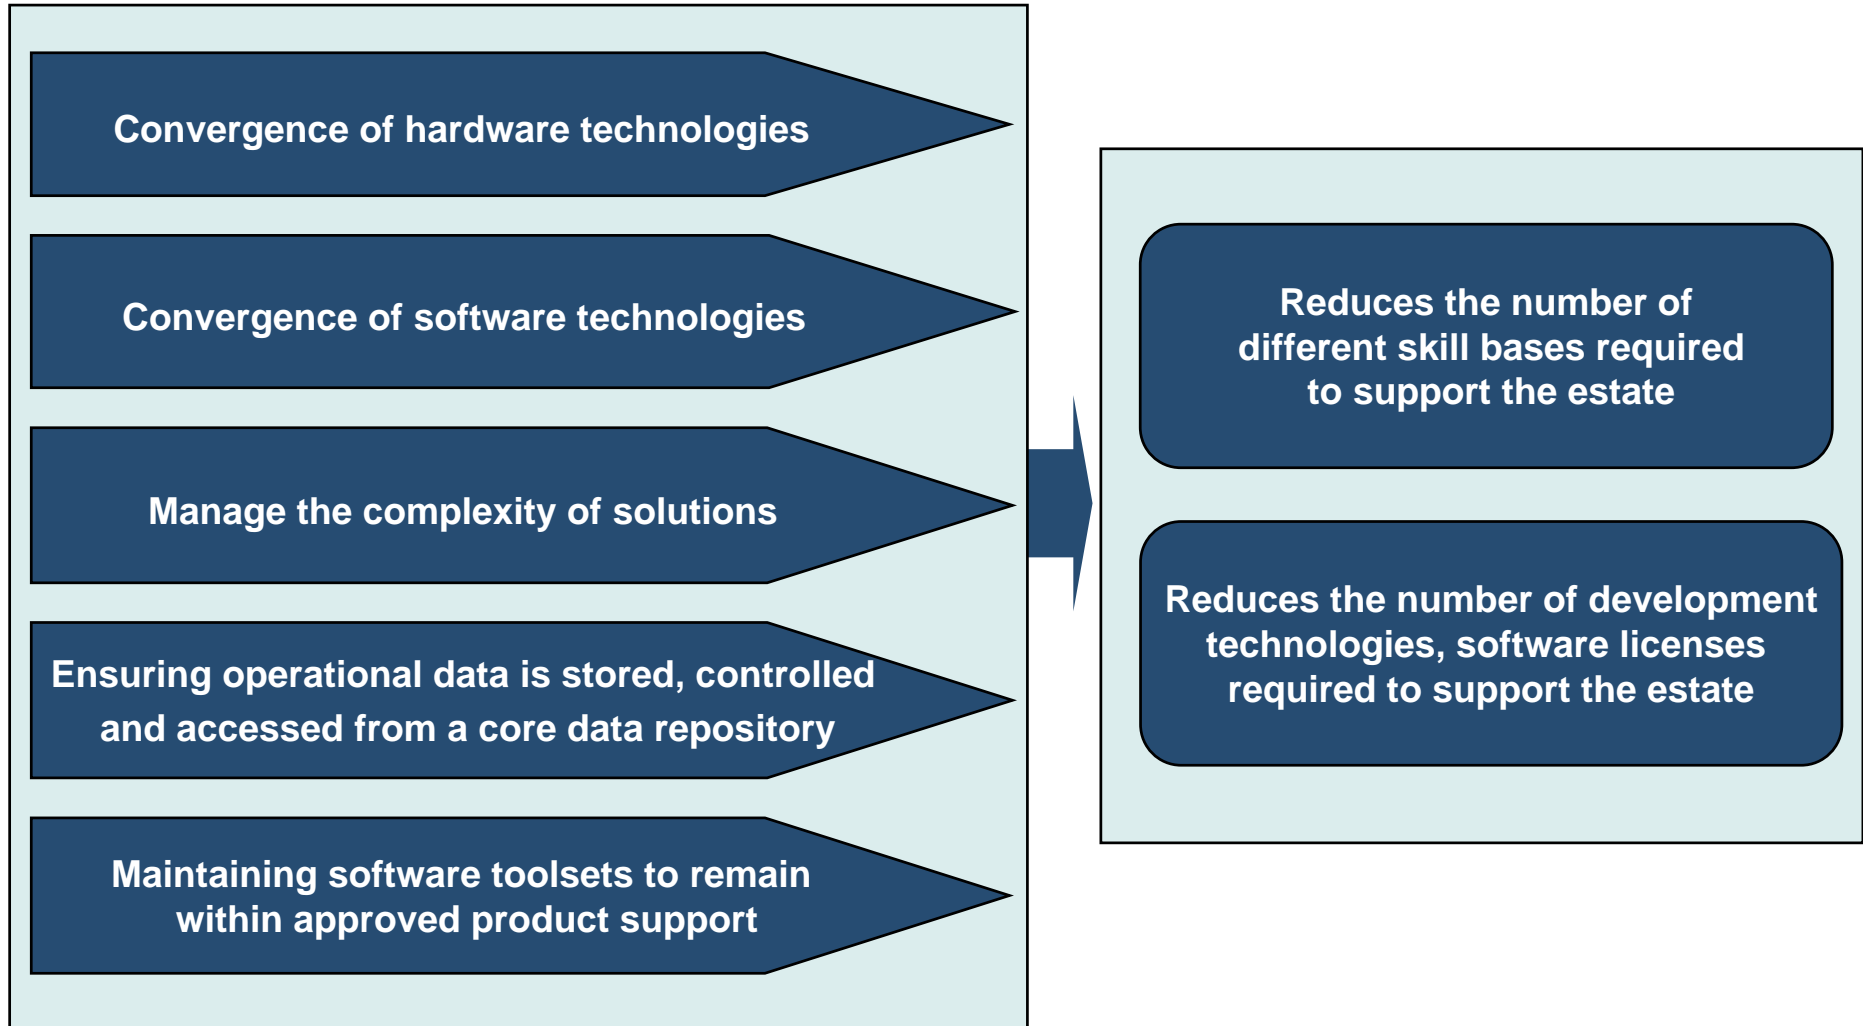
Convergence of hardware technologies

Convergence of software technologies

Manage the complexity of solutions

Ensuring operational data is stored, controlled and accessed from a core data repository

Maintaining software toolsets to remain within approved product support

Reduces the number of different skill bases required to support the estate

Reduces the number of development technologies, software licenses required to support the estate